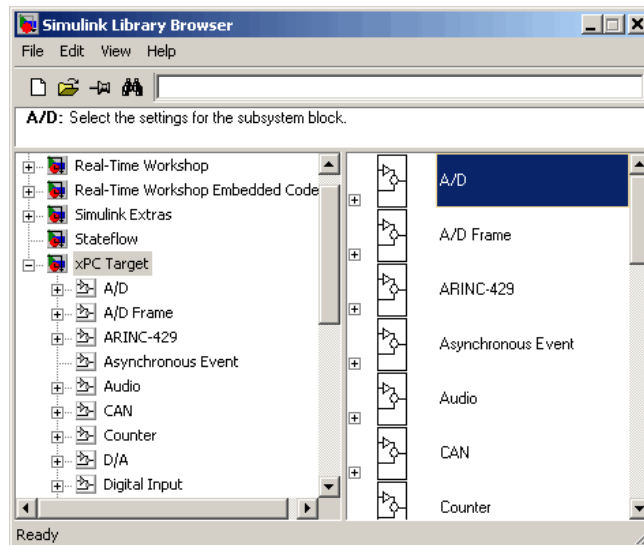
Simulink Library Browser

File Edit View Help

A/D: Select the settings for the subsystem block.

Real-Time Workshop
Real-Time Workshop Embedded Code
Simulink Extras
Stateflow
xPC Target
A/D
A/D Frame
ARINC-429
Asynchronous Event
Audio
CAN
Counter
D/A
Digital Input

A/D
A/D Frame
ARINC-429
Asynchronous Event
Audio
CAN
Counter

Ready